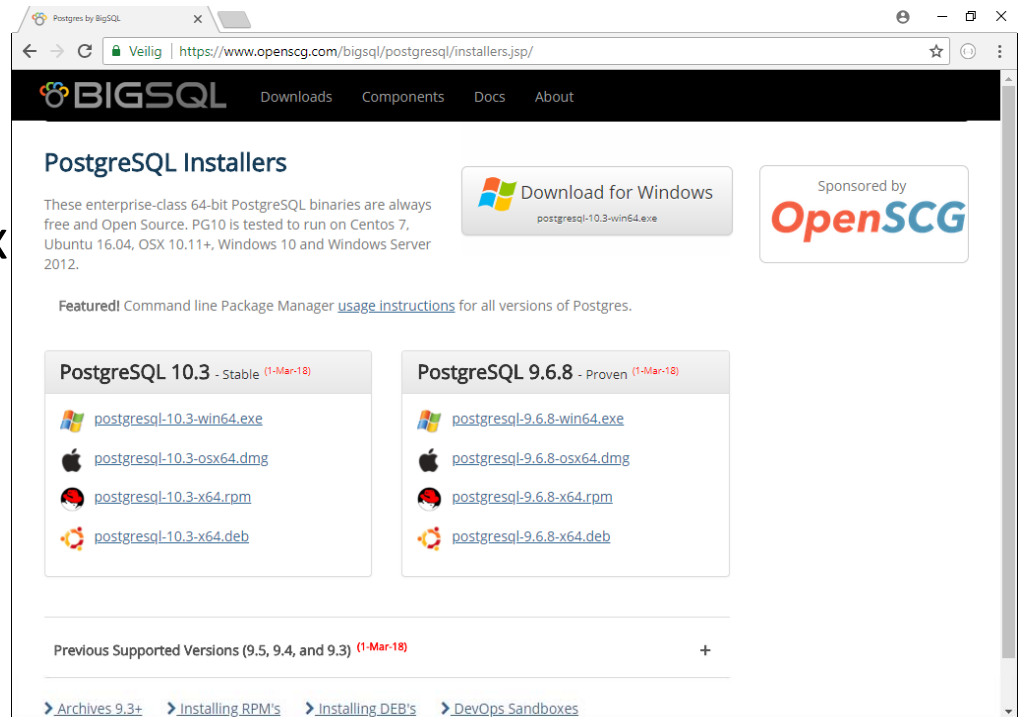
Postgres by BigSQL

Veilig | https://www.openscg.com/bigsql/postgresql/installers.jsp/

BIGSQL Downloads Components Docs About

PostgreSQL Installers

These enterprise-class 64-bit PostgreSQL binaries are always free and Open Source. PG10 is tested to run on Centos 7, Ubuntu 16.04, OSX 10.11+, Windows 10 and Windows Server 2012.

Download for Windows
postgresql-10.3-win64.exe

Sponsored by
OpenSCG

Featured! Command line Package Manager usage instructions for all versions of Postgres.

PostgreSQL 10.3 - Stable (1-Mar-18)

postgresql-10.3-win64.exe

postgresql-10.3-osx64.dmg

postgresql-10.3-x64.rpm

postgresql-10.3-x64.deb

PostgreSQL 9.6.8 - Proven (1-Mar-18)

postgresql-9.6.8-win64.exe

postgresql-9.6.8-osx64.dmg

postgresql-9.6.8-x64.rpm

postgresql-9.6.8-x64.deb

Previous Supported Versions (9.5, 9.4, and 9.3) (1-Mar-18) +

Archives 9.3+ Installing RPM's Installing DEB's DevOps Sandboxes